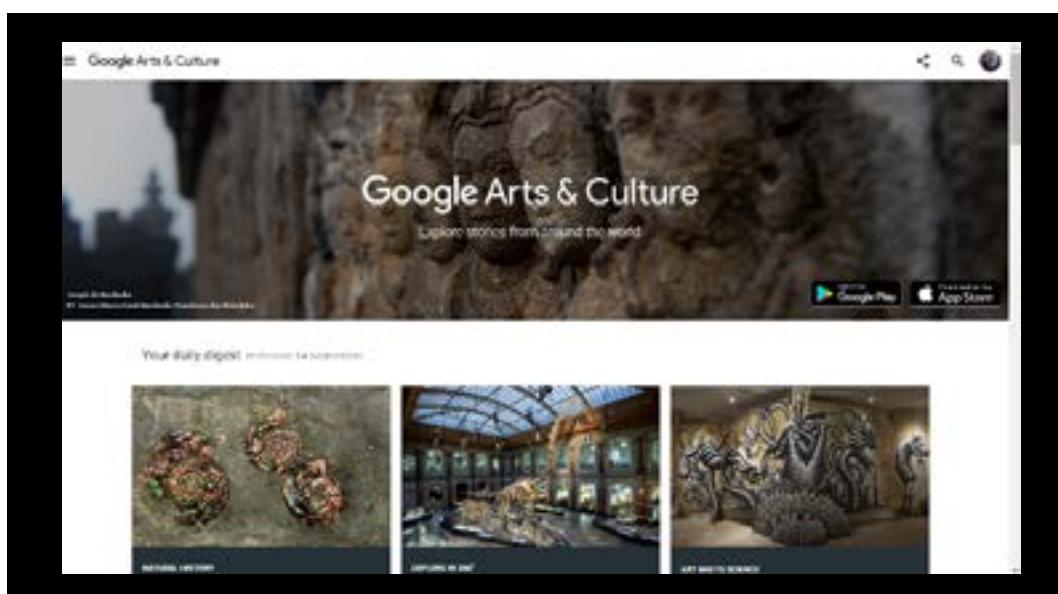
Google Arts & Culture

Google Arts & Culture

Explore stories from around the world

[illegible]
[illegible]

GET IT ON Google Play

Download on the App Store

Your daily digest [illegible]

NATURAL HISTORY

EXPLORE IN 360°

ART MEETS SCIENCE